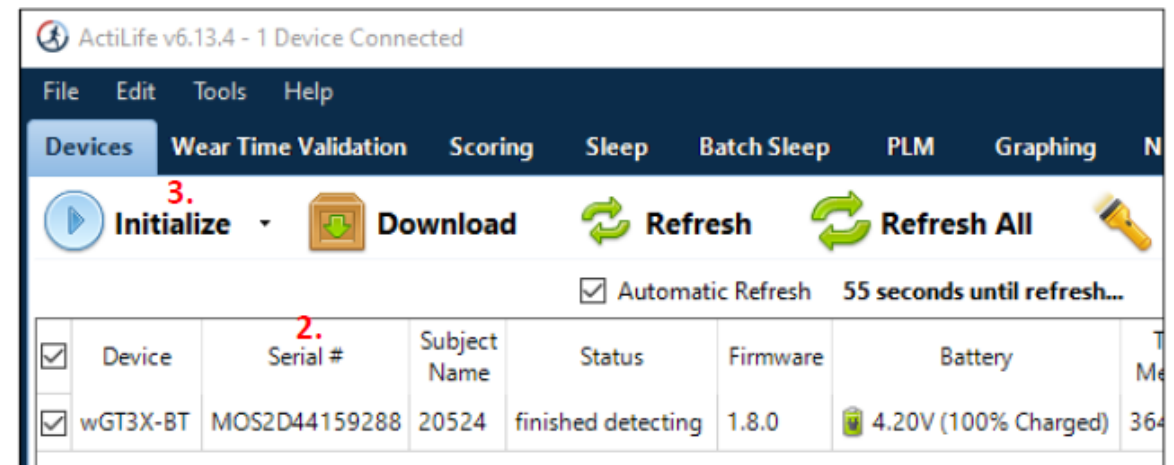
ActiLife v6.13.4 - 1 Device Connected

File Edit Tools Help

Devices Wear Time Validation Scoring Sleep Batch Sleep PLM Graphing N

3.

Initialize Download Refresh Refresh All

Automatic Refresh 55 seconds until refresh...

2.

| | Device | Serial # | Subject Name | Status | Firmware | Battery | T Me |
|---|---|---|---|---|---|---|---|
| ☑ | wGT3X-BT | MOS2D44159288 | 20524 | finished detecting | 1.8.0 | 4.20V (100% Charged) | 364 |